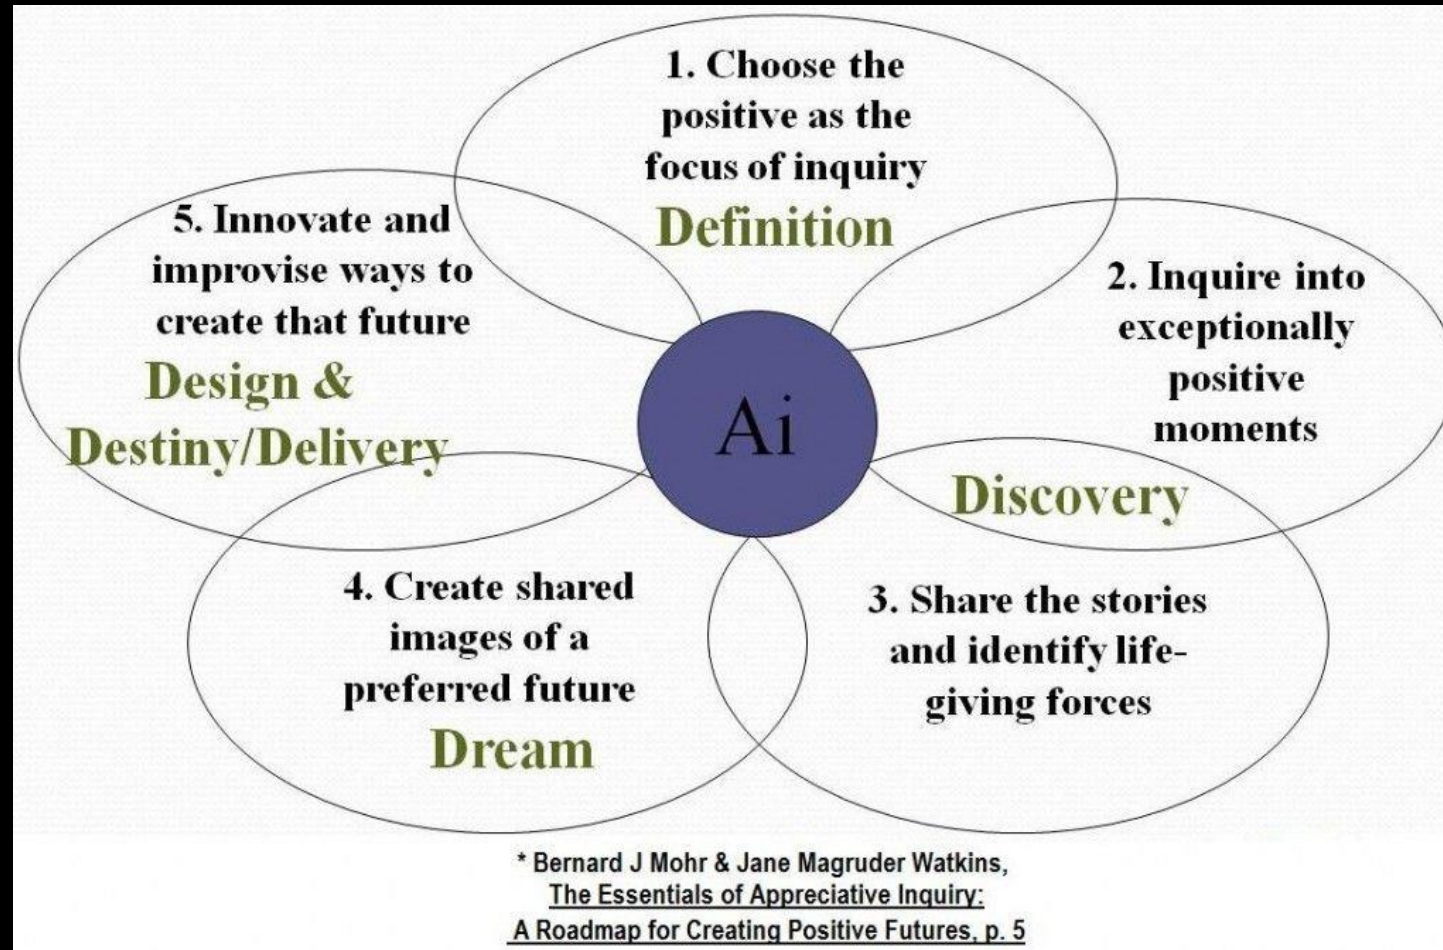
1. Choose the positive as the focus of inquiry
Definition

2. Inquire into exceptionally positive moments
Discovery

3. Share the stories and identify life-giving forces

4. Create shared images of a preferred future
Dream

5. Innovate and improvise ways to create that future
Design & Destiny/Delivery

Ai

* Bernard J Mohr & Jane Magruder Watkins, The Essentials of Appreciative Inquiry: A Roadmap for Creating Positive Futures, p. 5